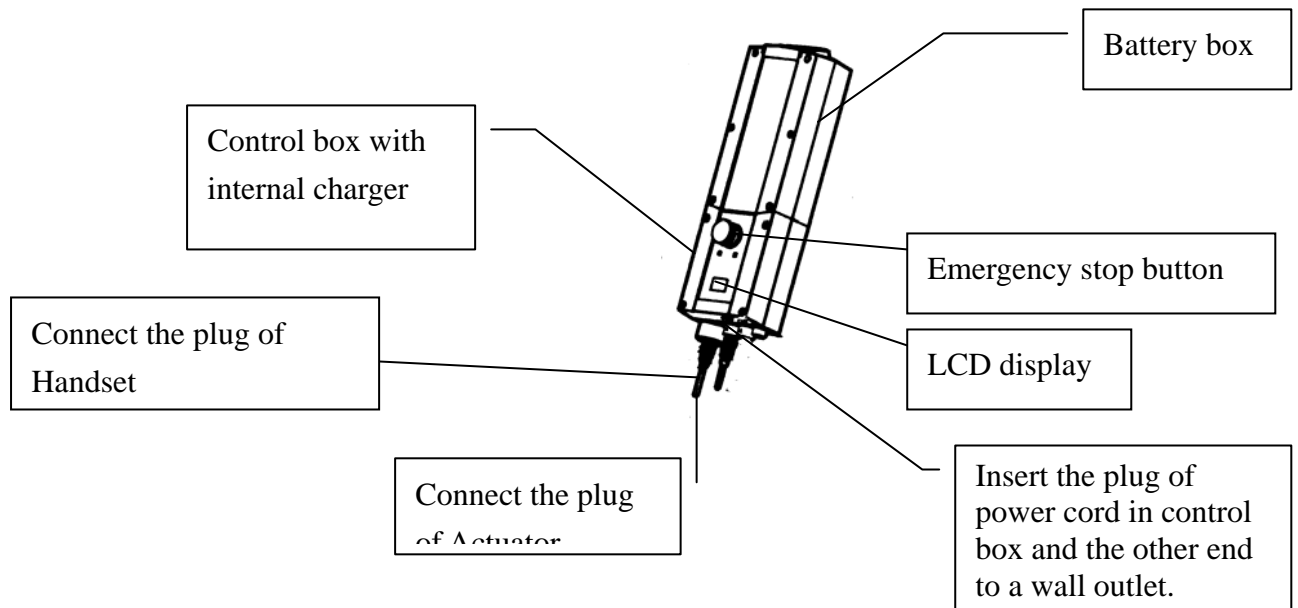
Battery box

Control box with internal charger

Emergency stop button

Connect the plug of Handset

LCD display

Connect the plug of Actuator

Insert the plug of power cord in control box and the other end to a wall outlet.